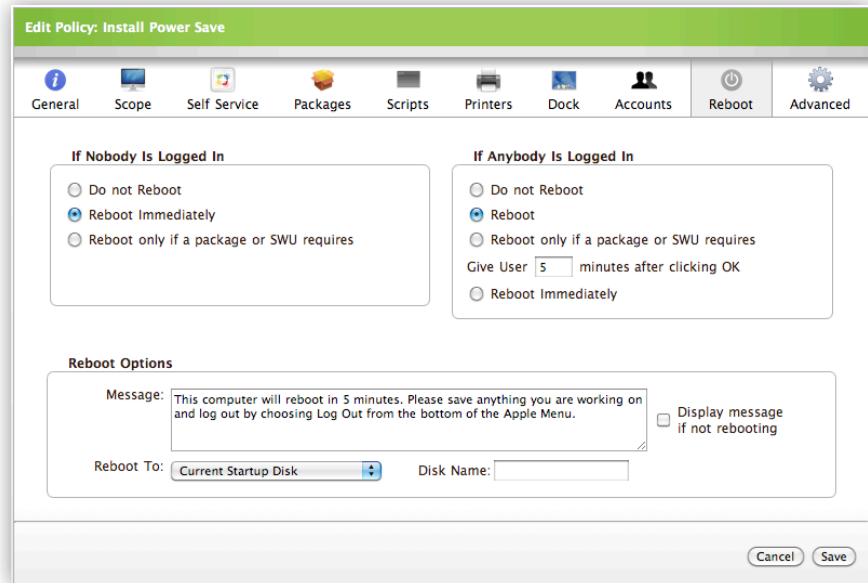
Edit Policy: Install Power Save

General Scope Self Service Packages Scripts Printers Dock Accounts Reboot Advanced

If Nobody Is Logged In

Do not Reboot
Reboot Immediately
Reboot only if a package or SWU requires

If Anybody Is Logged In

Do not Reboot
Reboot
Reboot only if a package or SWU requires
Give User 5 minutes after clicking OK
Reboot Immediately

Reboot Options

Message: This computer will reboot in 5 minutes. Please save anything you are working on and log out by choosing Log Out from the bottom of the Apple Menu.

Display message if not rebooting

Reboot To: Current Startup Disk

Disk Name:

Cancel Save